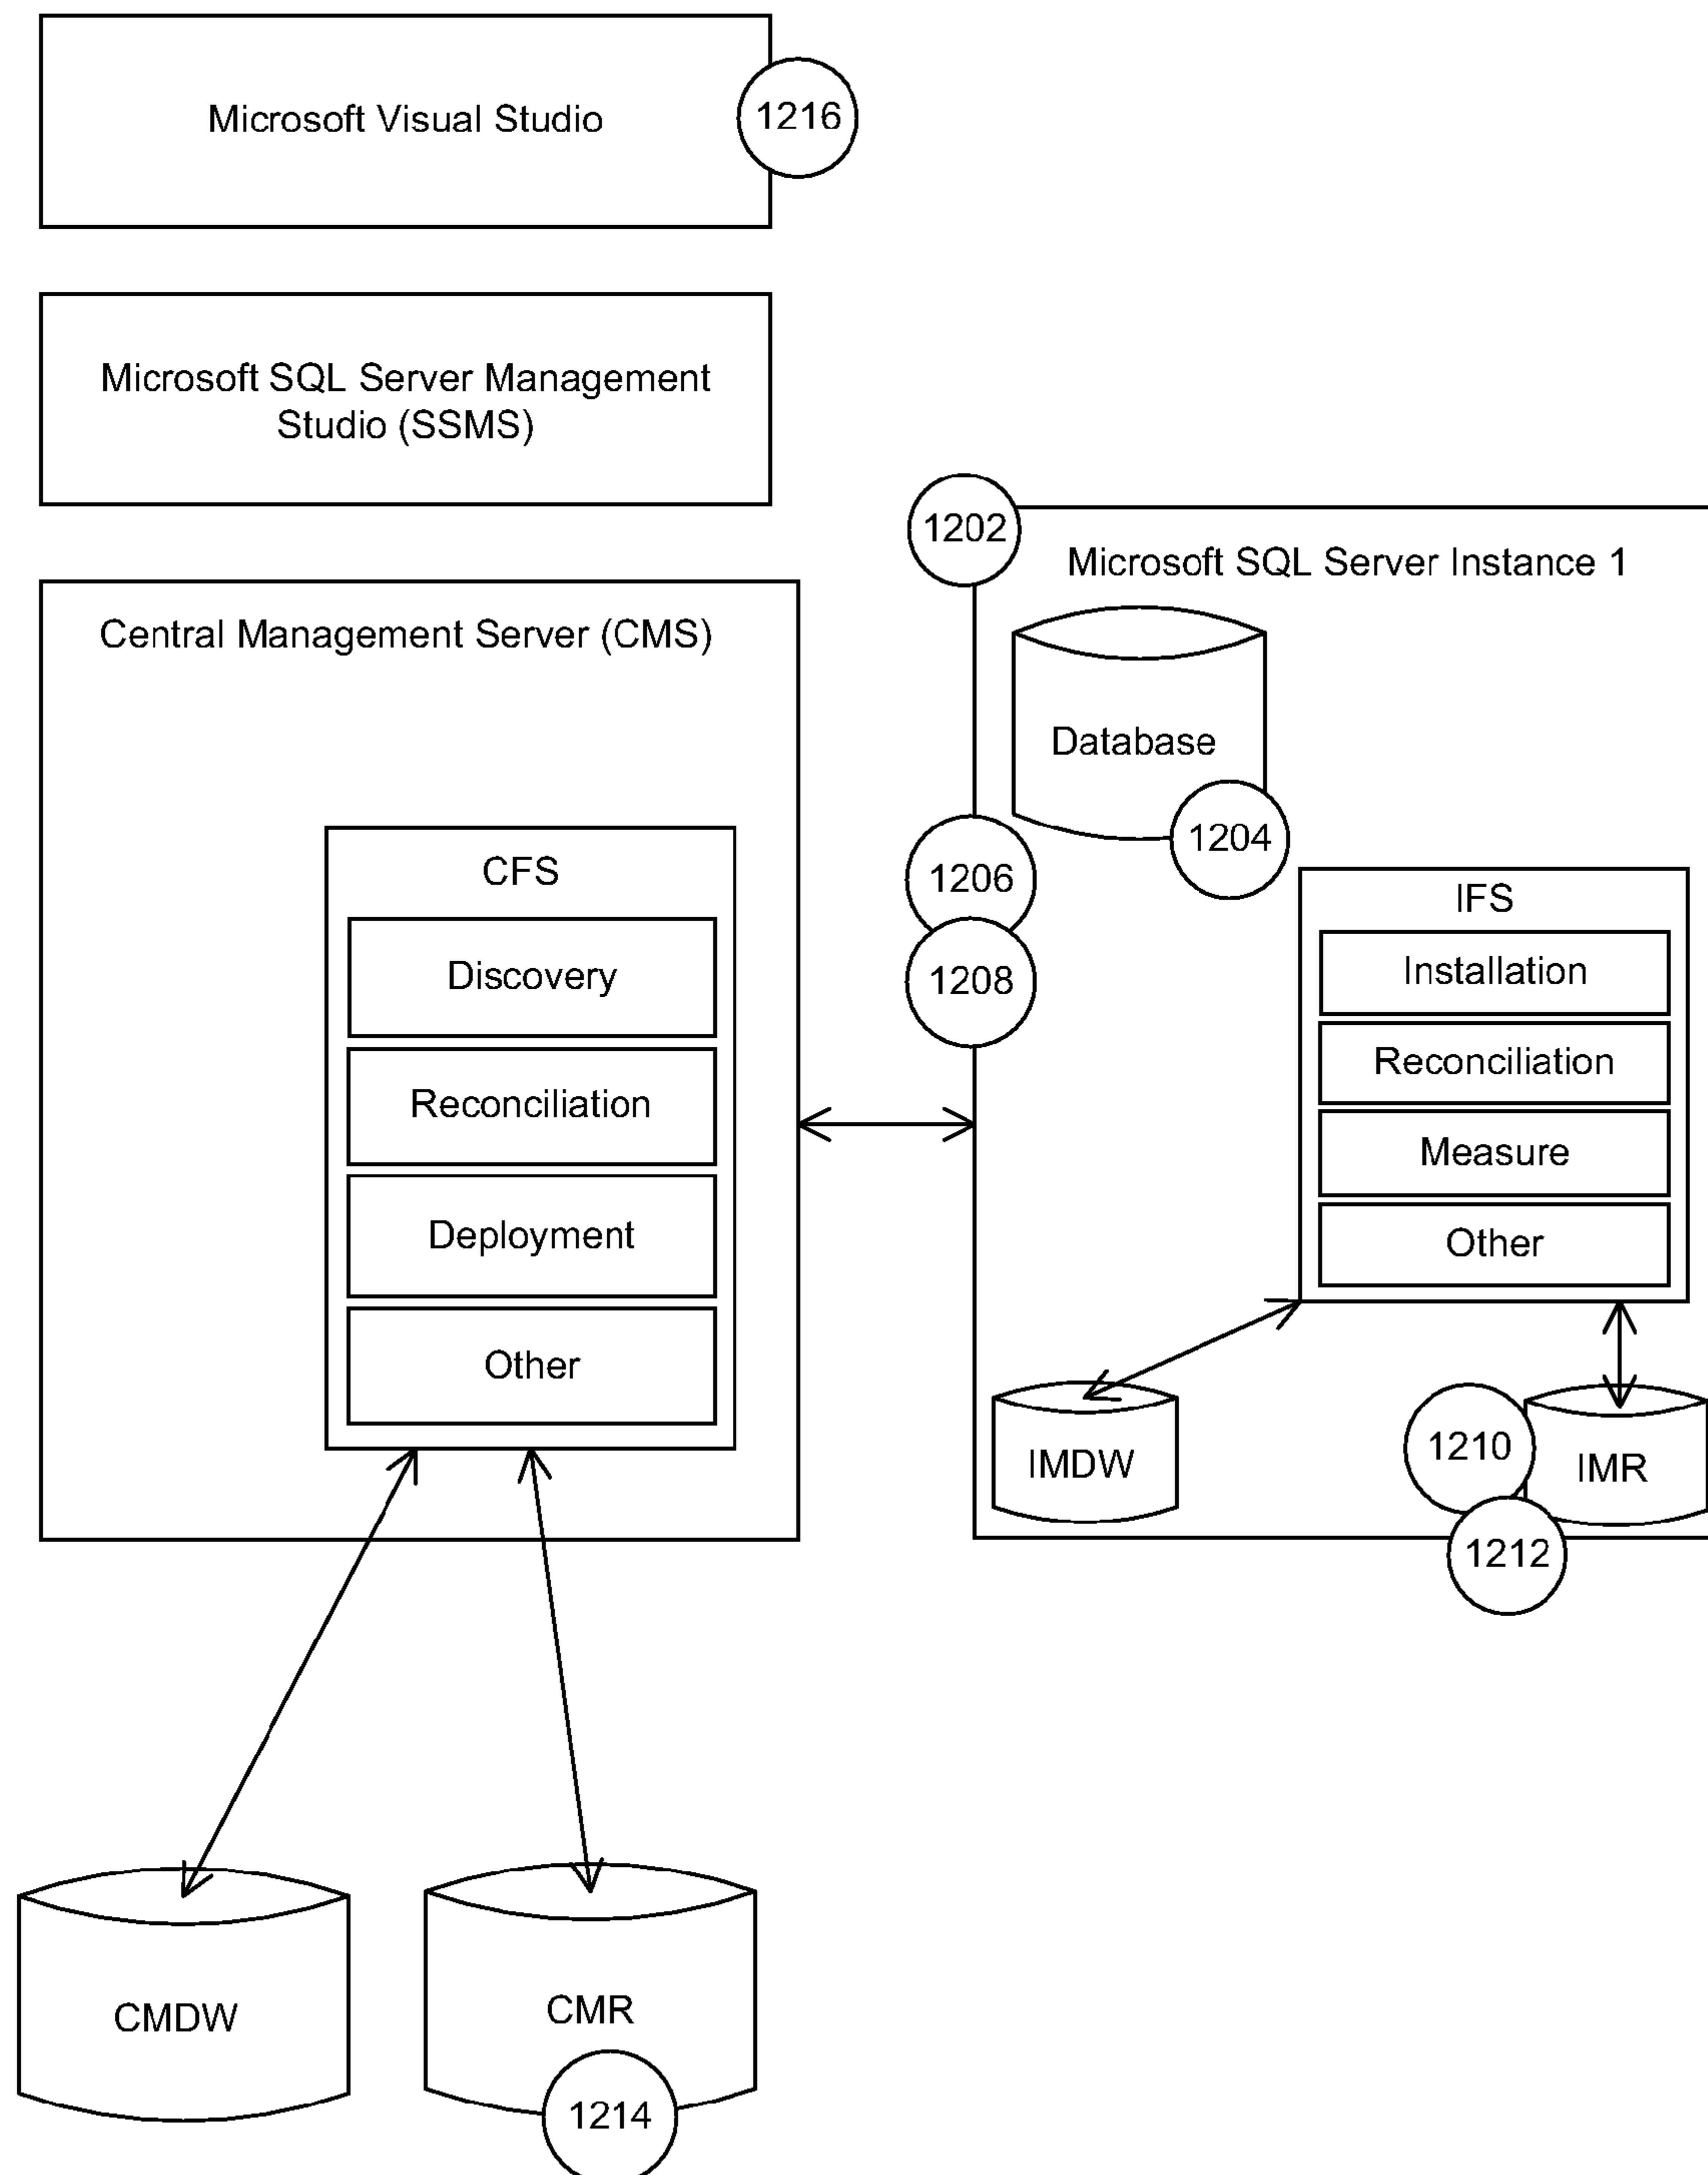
Microsoft Visual Studio
1216

Microsoft SQL Server Management Studio (SSMS)

1202
Microsoft SQL Server Instance 1

Central Management Server (CMS)

Database
1204

CFS
Discovery
Reconciliation
Deployment
Other

1206
1208

IFS
Installation
Reconciliation
Measure
Other

IMDW
1210
IMR
1212

CMDW
CMR
1214